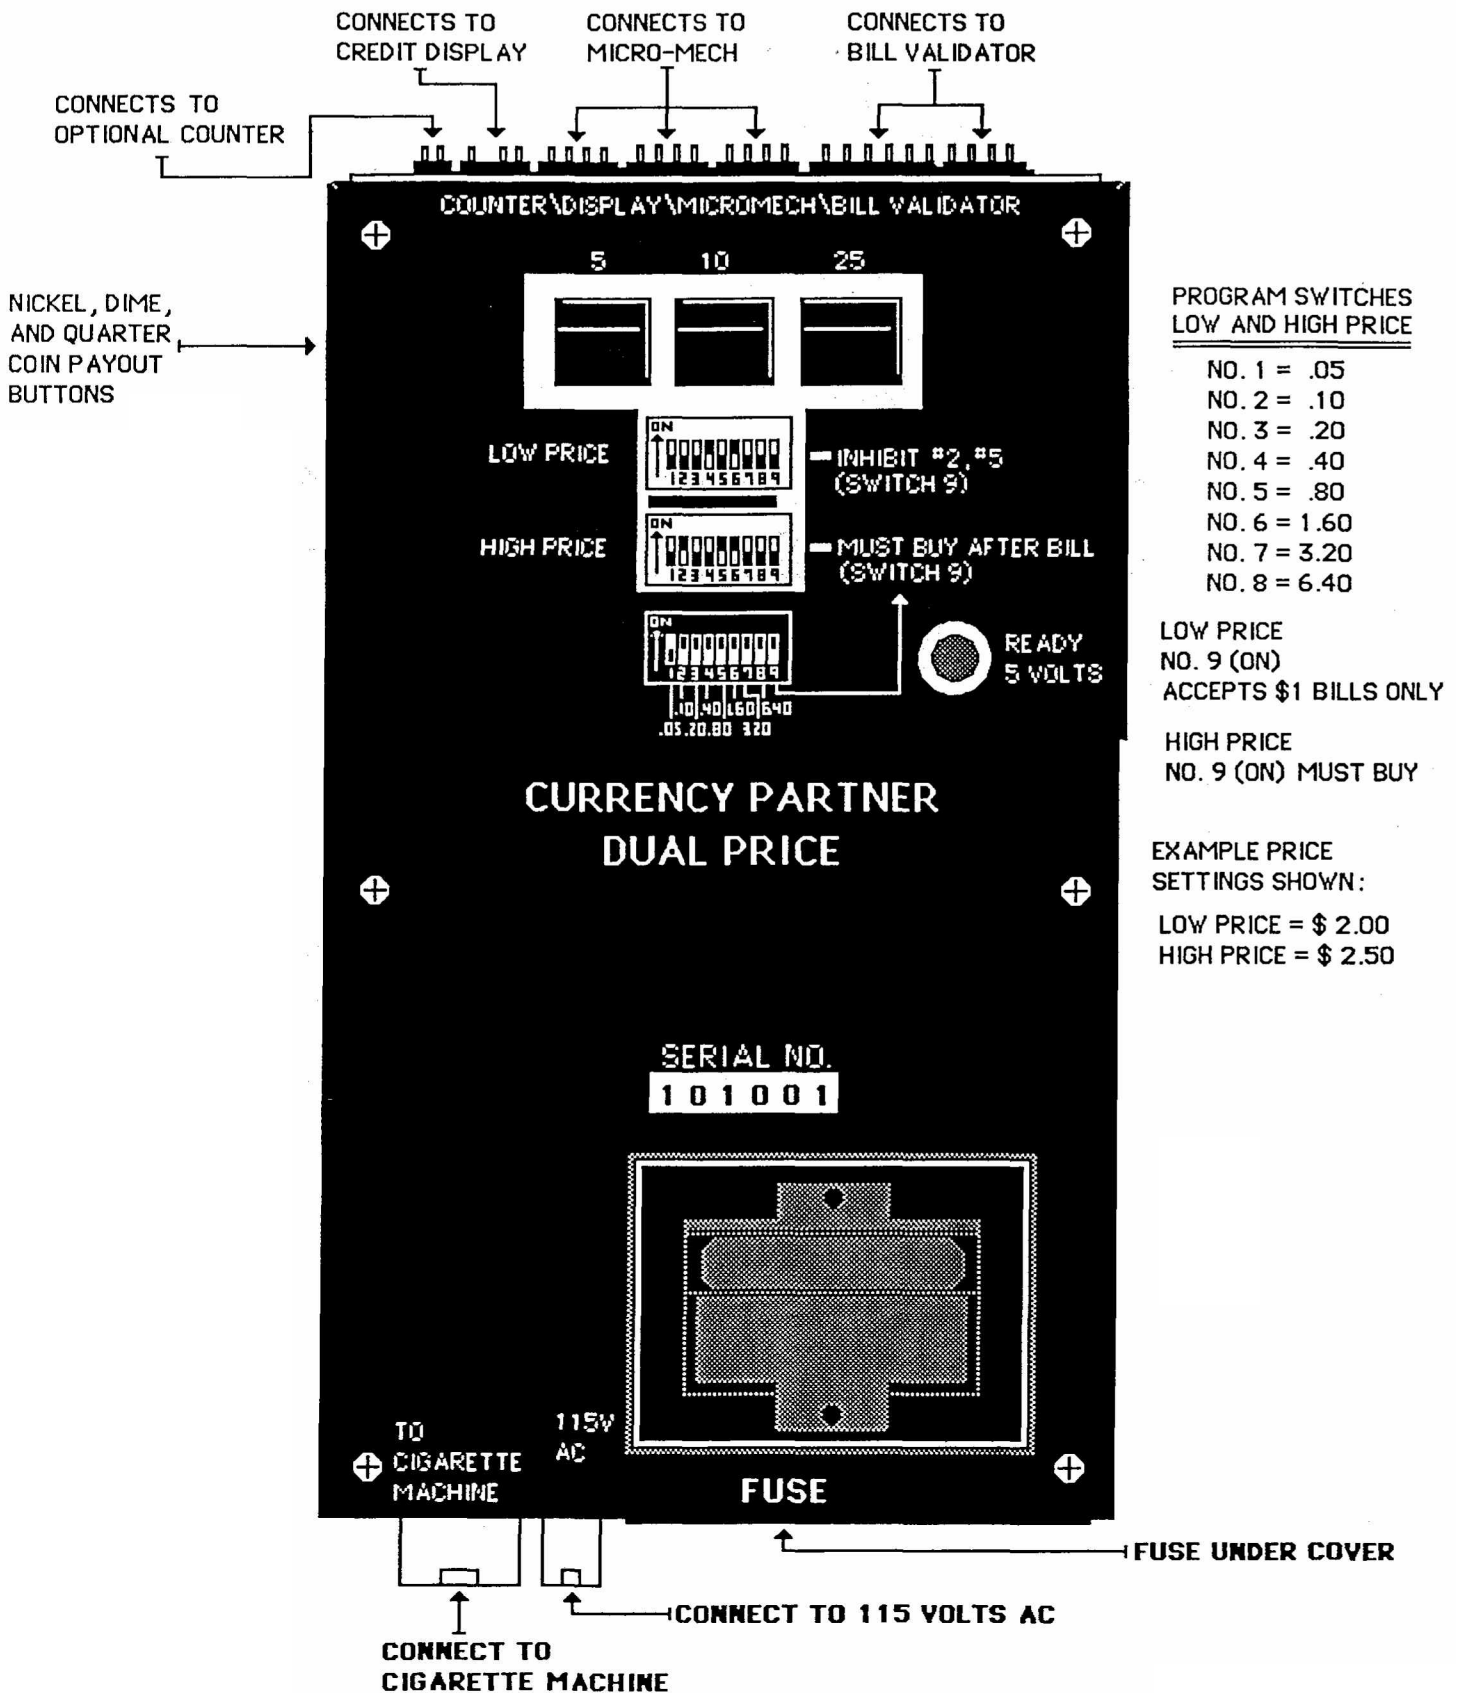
CONNECTS TO CREDIT DISPLAY

CONNECTS TO MICRO-MECH

CONNECTS TO BILL VALIDATOR

CONNECTS TO OPTIONAL COUNTER

COUNTER\DISPLAY\MICROMECH\BILL VALIDATOR

5 10 25

NICKEL, DIME, AND QUARTER COIN PAYOUT BUTTONS

ON
LOW PRICE
123456789
INHIBIT #2, #5 (SWITCH 9)

ON
HIGH PRICE
123456789
MUST BUY AFTER BILL (SWITCH 9)

ON
123456789
.10 .40 1.60 6.40
.05 .20 .80 3.20

READY 5 VOLTS

PROGRAM SWITCHES LOW AND HIGH PRICE

NO. 1 = .05
NO. 2 = .10
NO. 3 = .20
NO. 4 = .40
NO. 5 = .80
NO. 6 = 1.60
NO. 7 = 3.20
NO. 8 = 6.40

LOW PRICE
NO. 9 (ON)
ACCEPTS $1 BILLS ONLY

HIGH PRICE
NO. 9 (ON) MUST BUY

CURRENCY PARTNER
DUAL PRICE

EXAMPLE PRICE SETTINGS SHOWN:

LOW PRICE = $ 2.00
HIGH PRICE = $ 2.50

SERIAL NO.
1 0 1 0 0 1

TO CIGARETTE MACHINE

115V AC

FUSE

FUSE UNDER COVER

CONNECT TO 115 VOLTS AC

CONNECT TO CIGARETTE MACHINE